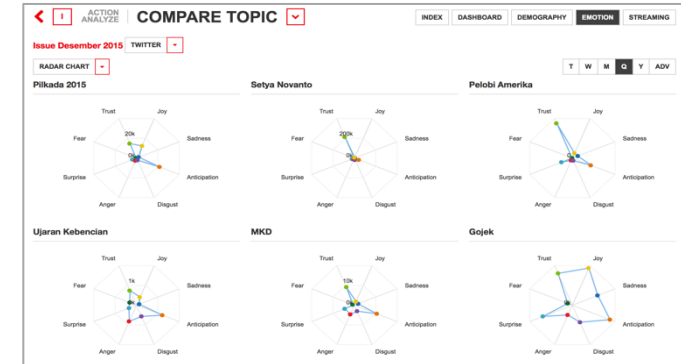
I ACTION ANALYZE COMPARE TOPIC

INDEX DASHBOARD DEMOGRAPHY EMOTION STREAMING

Issue Desember 2015 TWITTER

RADAR CHART

T W M Q Y ADV

Pilkada 2015

Trust Joy Sadness Anticipation Disgust Anger Surprise Fear

20k

0

Setya Novanto

Trust Joy Sadness Anticipation Disgust Anger Surprise Fear

200k

0

Pelobi Amerika

Trust Joy Sadness Anticipation Disgust Anger Surprise Fear

Ujaran Kebencian

Trust Joy Sadness Anticipation Disgust Anger Surprise Fear

1k

0

MKD

Trust Joy Sadness Anticipation Disgust Anger Surprise Fear

10k

0

Gojek

Trust Joy Sadness Anticipation Disgust Anger Surprise Fear